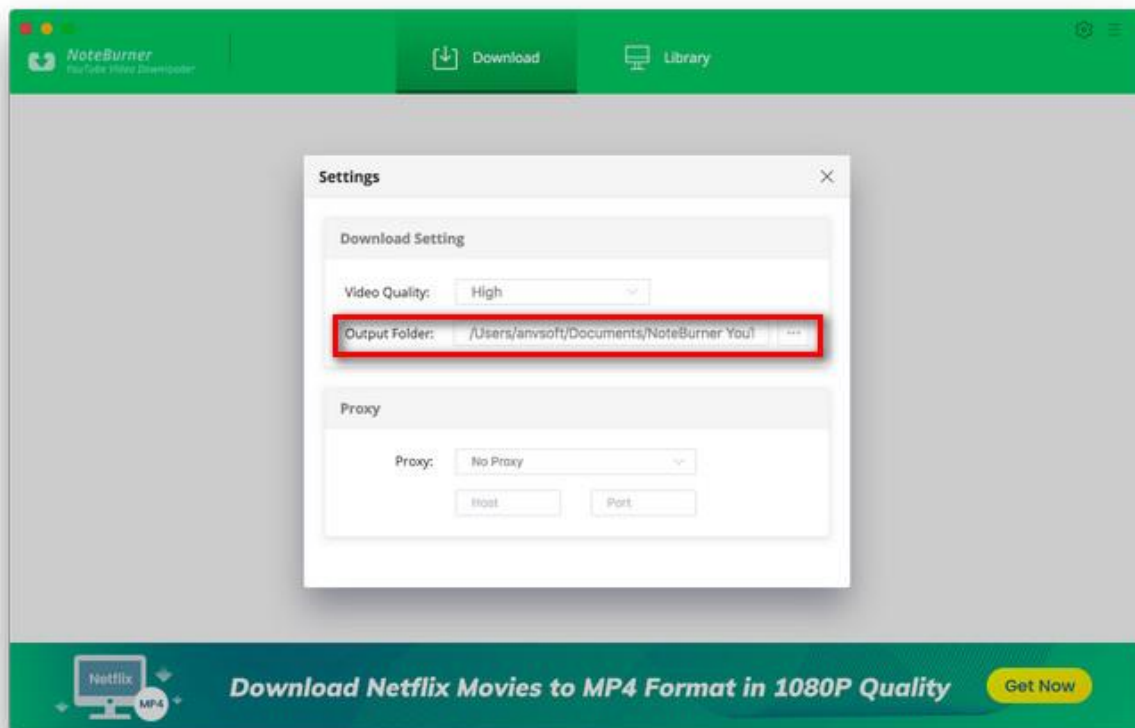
NoteBurner
YouTube Video Downloader

Download

Library

Settings

×

Download Setting

Video Quality: High

Output Folder: /Users/anvsoft/Documents/NoteBurner You1 ···

Proxy

Proxy: No Proxy

Host

Port

Netflix

MP4

Download Netflix Movies to MP4 Format in 1080P Quality

Get Now